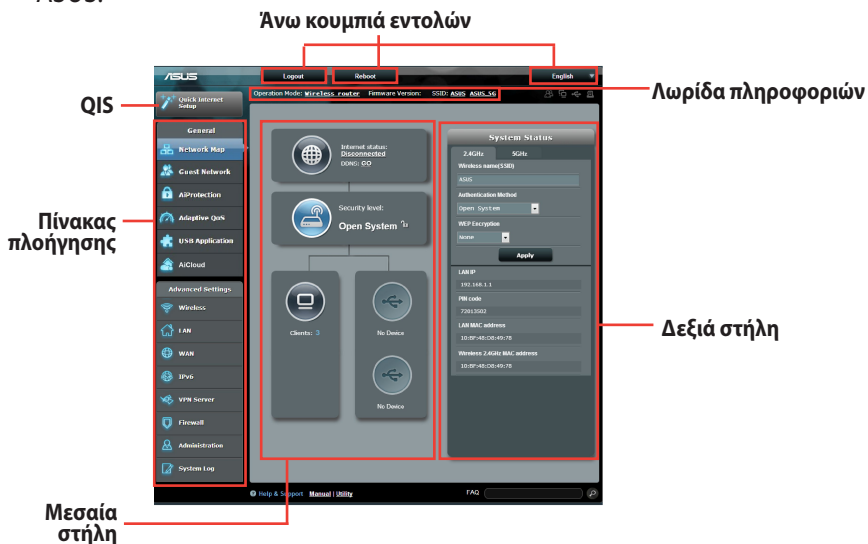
Άνω κουμπιά εντολών

ASUS

Logout

Reboot

English

Λωρίδα πληροφοριών

Operation Mode: Wireless router Firmware Version: SSID: ASUS ASUS_5G

QIS

Quick Internet Setup

General

Network Map

Guest Network

AiProtection

Adaptive QoS

USB Application

AiCloud

Advanced Settings

Wireless

LAN

WAN

IPv6

VPN Server

Firewall

Administration

System Log

Πίνακας πλοήγησης

Internet status: Disconnected

DDNS: GO

Security level:

Open System

Clients: 3

No Device

No Device

System Status

2.4GHz

5GHz

Wireless name(SSID)

ASUS

Authentication Method

Open System

WEP Encryption

None

Apply

LAN IP

192.168.1.1

PIN code

73013502

LAN MAC address

10:BF:48:DB:49:78

Wireless 2.4GHz MAC address

10:BF:48:DB:49:78

Δεξιά στήλη

Help & Support Manual | Utility

FAQ

Μεσαία στήλη